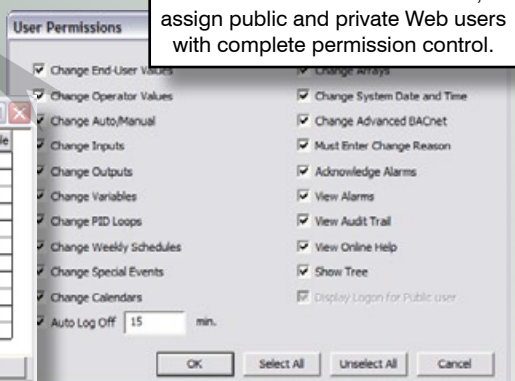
User Permissions

assign public and private Web users with complete permission control.

Change End-User Values
Change Operator Values
Change Auto/Manual
Change Inputs
Change Outputs
Change Variables
Change PID Loops
Change Weekly Schedules
Change Special Events
Change Calendars
Auto Log Off 15 min.

Change Arrays
Change System Date and Time
Change Advanced BACnet
Must Enter Change Reason
Acknowledge Alarms
View Alarms
View Audit Trail
View Online Help
Show Tree
Display Logon for Public user

OK
Select All
Unselect All
Cancel